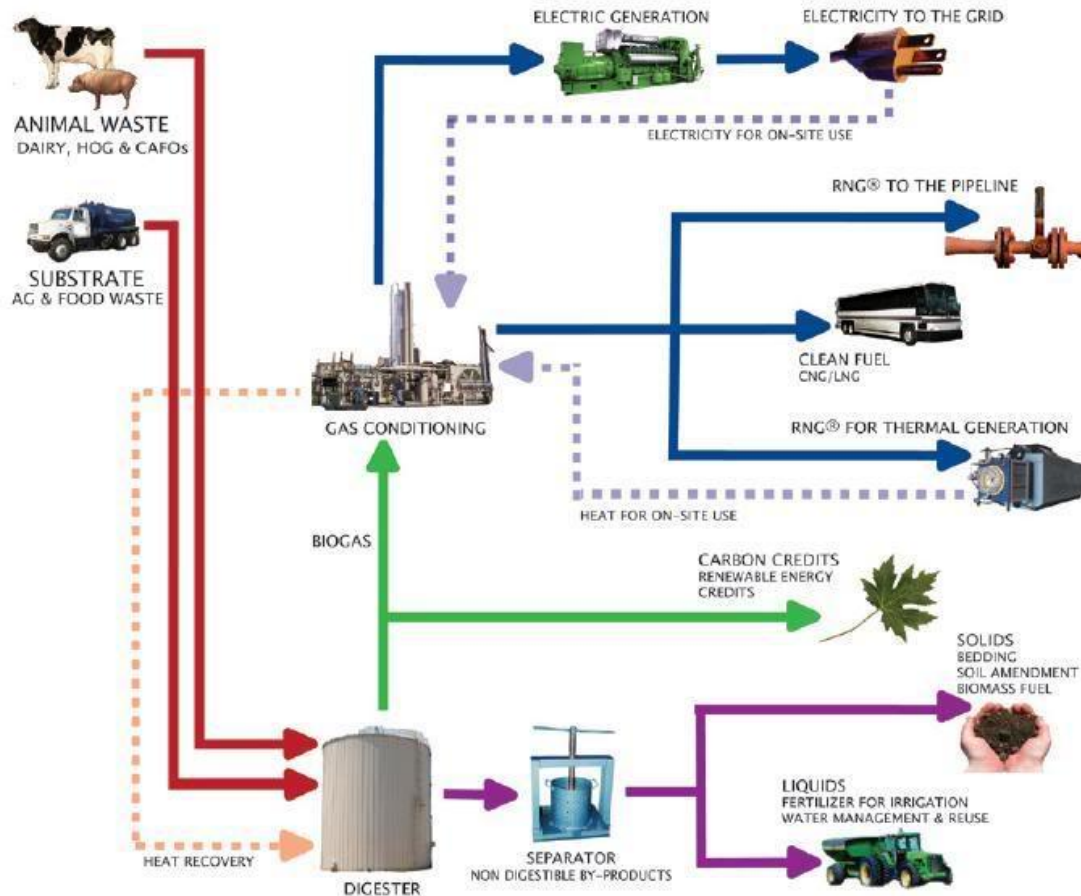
ANIMAL WASTE
DAIRY, HOG & CAFOs

SUBSTRATE
AG & FOOD WASTE

ELECTRIC GENERATION

ELECTRICITY TO THE GRID

ELECTRICITY FOR ON-SITE USE

RNG® TO THE PIPELINE

GAS CONDITIONING

CLEAN FUEL
CNG/LNG

RNG® FOR THERMAL GENERATION

HEAT FOR ON-SITE USE

BIOGAS

CARBON CREDITS
RENEWABLE ENERGY CREDITS

SOLIDS
BEDDING
SOIL AMENDMENT
BIOMASS FUEL

LIQUIDS
FERTILIZER FOR IRRIGATION
WATER MANAGEMENT & REUSE

HEAT RECOVERY

DIGESTER

SEPARATOR
NON DIGESTIBLE BY-PRODUCTS